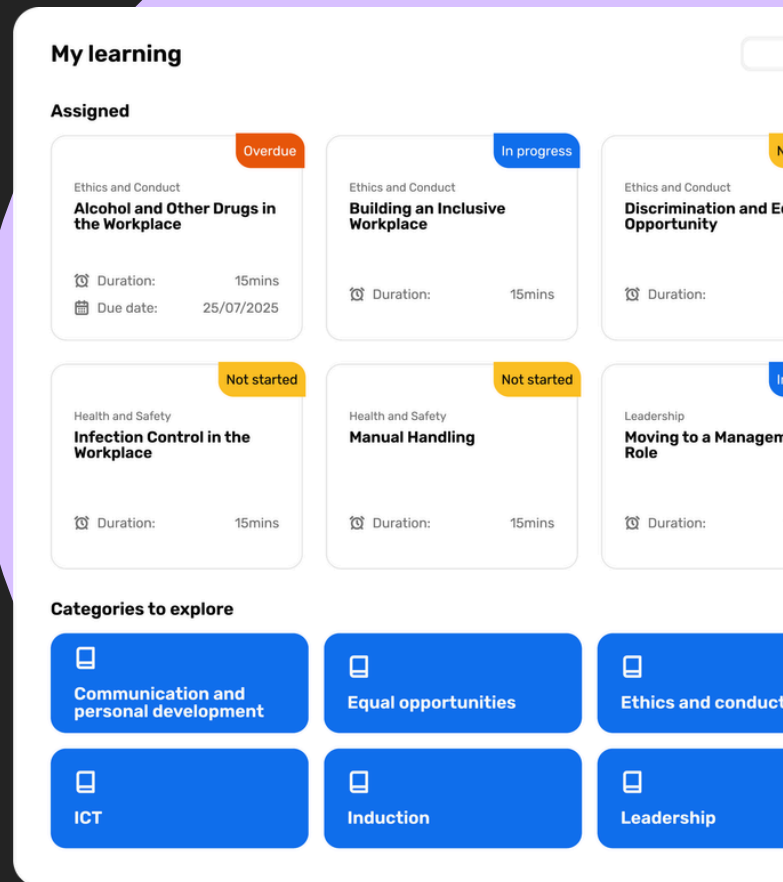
My learning

Assigned

Overdue
Ethics and Conduct
Alcohol and Other Drugs in the Workplace
Duration: 15mins
Due date: 25/07/2025

In progress
Ethics and Conduct
Building an Inclusive Workplace
Duration: 15mins

N
Ethics and Conduct
Discrimination and E
Opportunity
Duration:

Not started
Health and Safety
Infection Control in the Workplace
Duration: 15mins

Not started
Health and Safety
Manual Handling
Duration: 15mins

I
Leadership
Moving to a Managem
Role
Duration:

Categories to explore

Communication and personal development

Equal opportunities

Ethics and conduct

ICT

Induction

Leadership